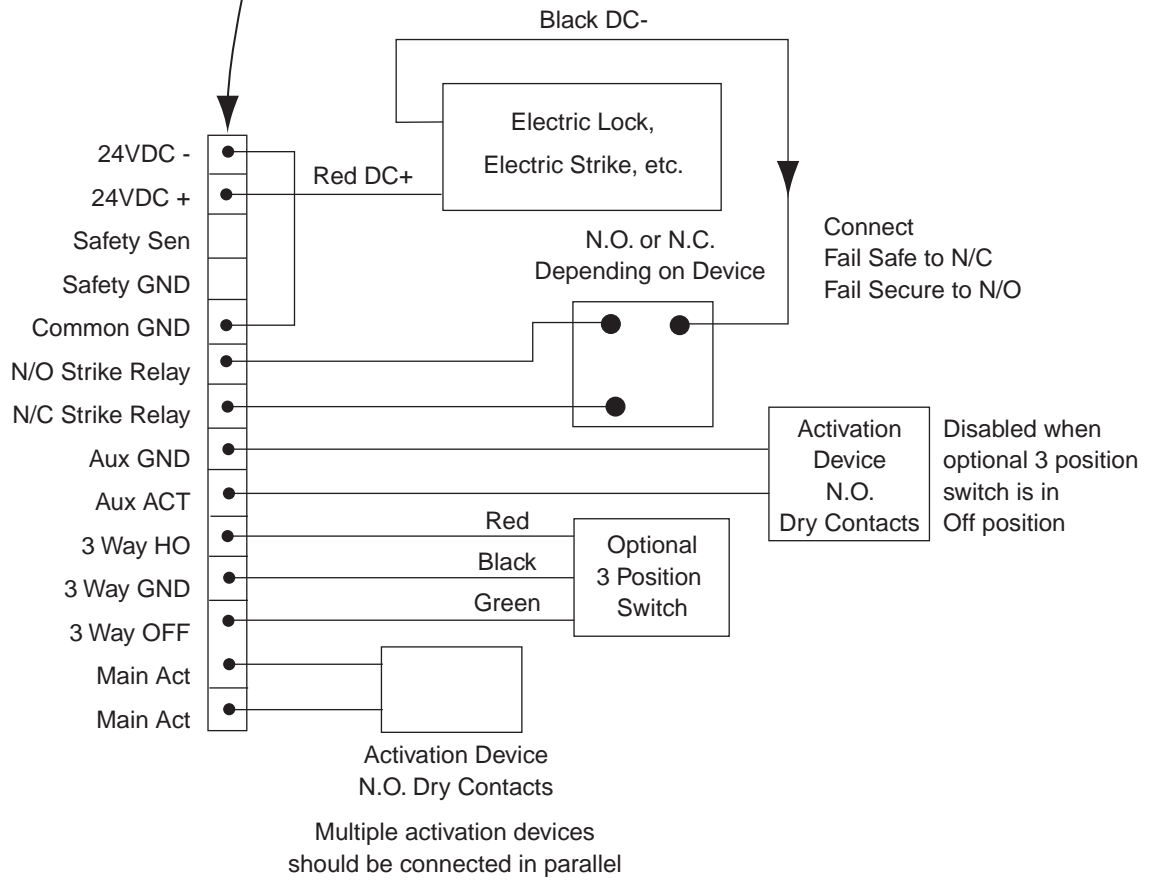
Black DC-

Electric Lock,
Electric Strike, etc.

24VDC -
24VDC +
Safety Sen
Safety GND
Common GND
N/O Strike Relay
N/C Strike Relay
Aux GND
Aux ACT
3 Way HO
3 Way GND
3 Way OFF
Main Act
Main Act

Red DC+

N.O. or N.C.
Depending on Device

Connect
Fail Safe to N/C
Fail Secure to N/O

Activation
Device
N.O.
Dry Contacts

Disabled when
optional 3 position
switch is in
Off position

Red
Black
Green

Optional
3 Position
Switch

Activation Device
N.O. Dry Contacts

Multiple activation devices
should be connected in parallel